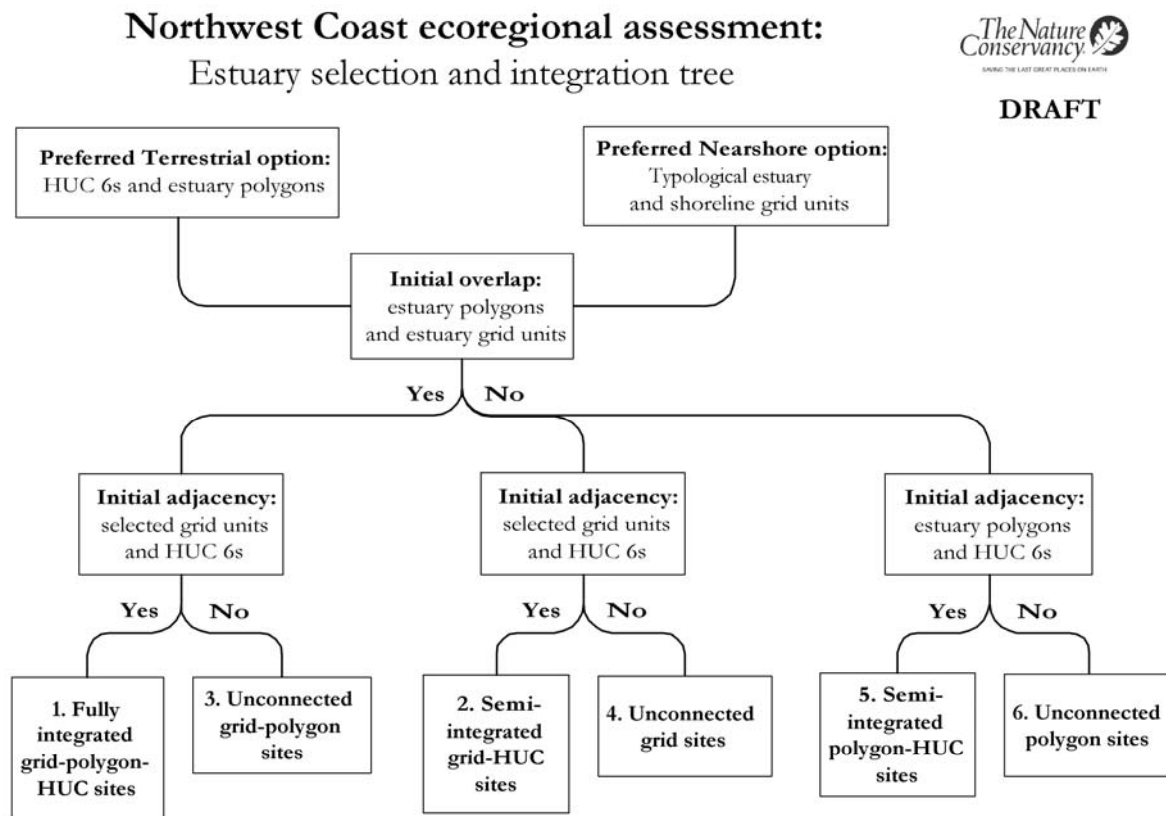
Northwest Coast ecoregional assessment:
Estuary selection and integration tree

The Nature Conservancy
SAVING THE LAST GREAT PLACES ON EARTH

DRAFT

Preferred Terrestrial option:
HUC 6s and estuary polygons

Preferred Nearshore option:
Typological estuary and shoreline grid units

Initial overlap:
estuary polygons and estuary grid units

Yes

No

Initial adjacency:
selected grid units and HUC 6s

Yes

No

1. Fully integrated grid-polygon-HUC sites

3. Unconnected grid-polygon sites

Initial adjacency:
selected grid units and HUC 6s

Yes

No

2. Semi-integrated grid-HUC sites

4. Unconnected grid sites

Initial adjacency:
estuary polygons and HUC 6s

Yes

No

5. Semi-integrated polygon-HUC sites

6. Unconnected polygon sites